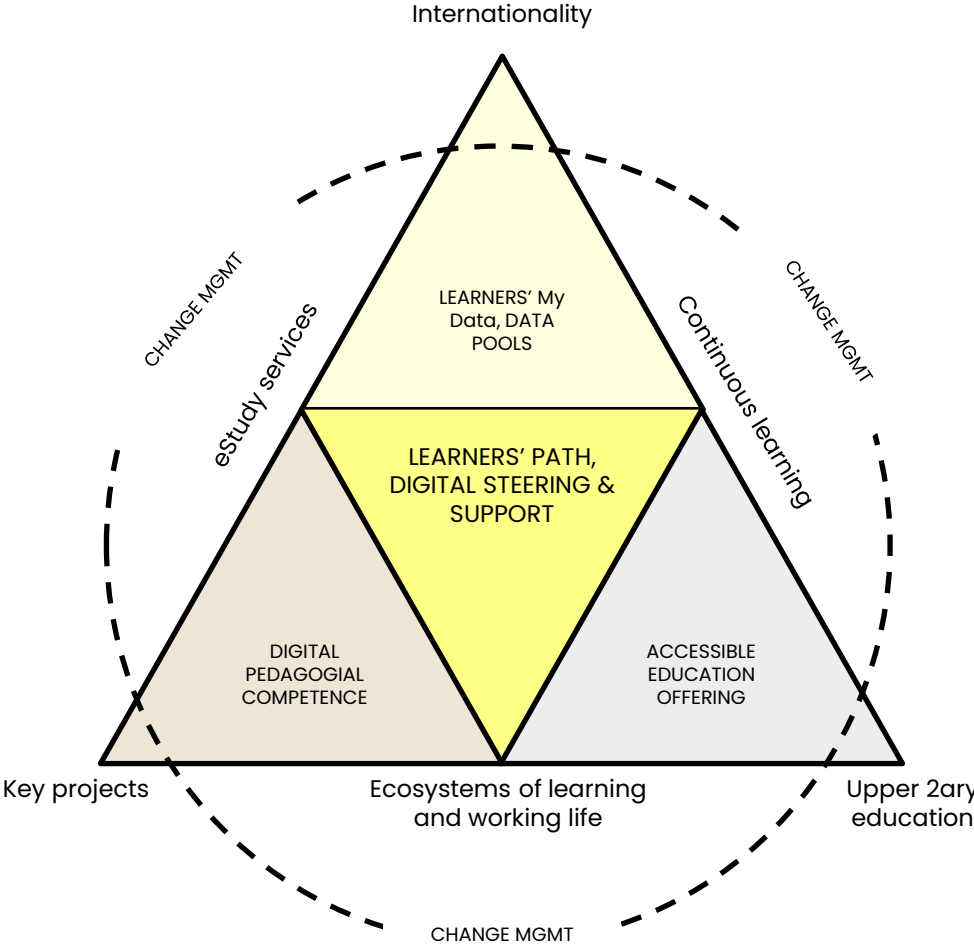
Internationality

CHANGE MGMT

CHANGE MGMT

eStudy services

Continuous learning

LEARNERS' My Data, DATA POOLS

LEARNERS' PATH, DIGITAL STEERING & SUPPORT

DIGITAL PEDAGOGIAL COMPETENCE

ACCESSIBLE EDUCATION OFFERING

Key projects

Ecosystems of learning and working life

Upper 2ary education

CHANGE MGMT